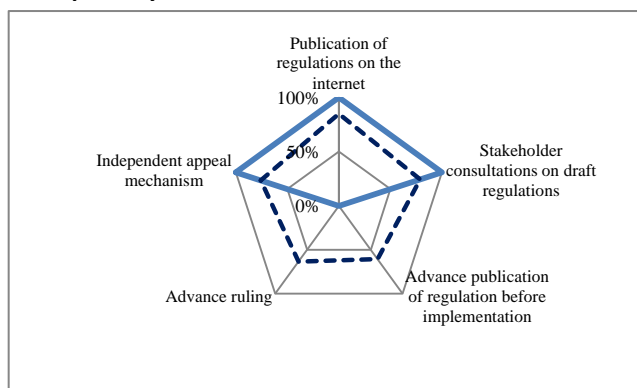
Publication of regulations on the internet

100%

50%

0%

Stakeholder consultations on draft regulations

Independent appeal mechanism

Advance publication of regulation before implementation

Advance ruling